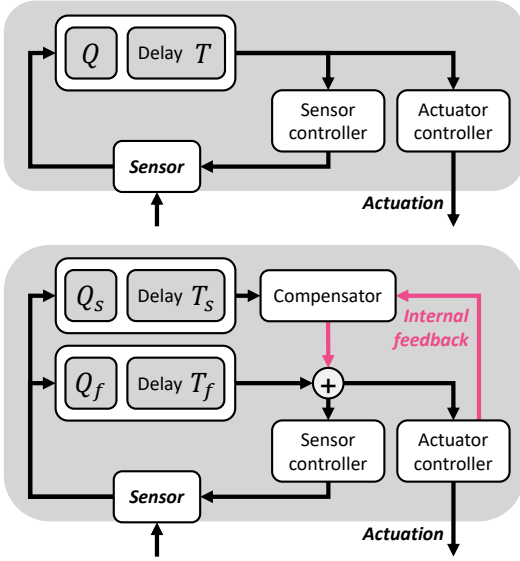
$Q$

Delay $T$

Sensor controller

Actuator controller

Sensor

Actuation

$Q_s$

Delay $T_s$

Compensator

Internal feedback

$Q_f$

Delay $T_f$

+

Sensor controller

Actuator controller

Sensor

Actuation